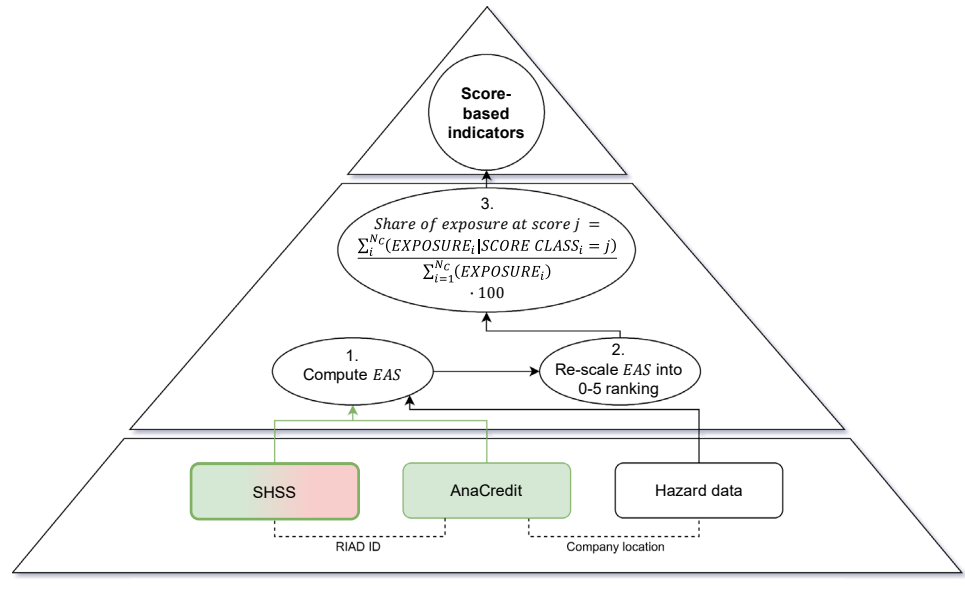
Score-based indicators

3.
$Share\ of\ exposure\ at\ score\ j\ =$
$\frac{\sum_{i}^{N_C}(EXPOSURE_i | SCORE\ CLASS_i = j)}{\sum_{i=1}^{N_C}(EXPOSURE_i)}$
$\cdot 100$

1.
Compute $EAS$

2.
Re-scale $EAS$ into 0-5 ranking

SHSS

AnaCredit

Hazard data

RIAD ID

Company location